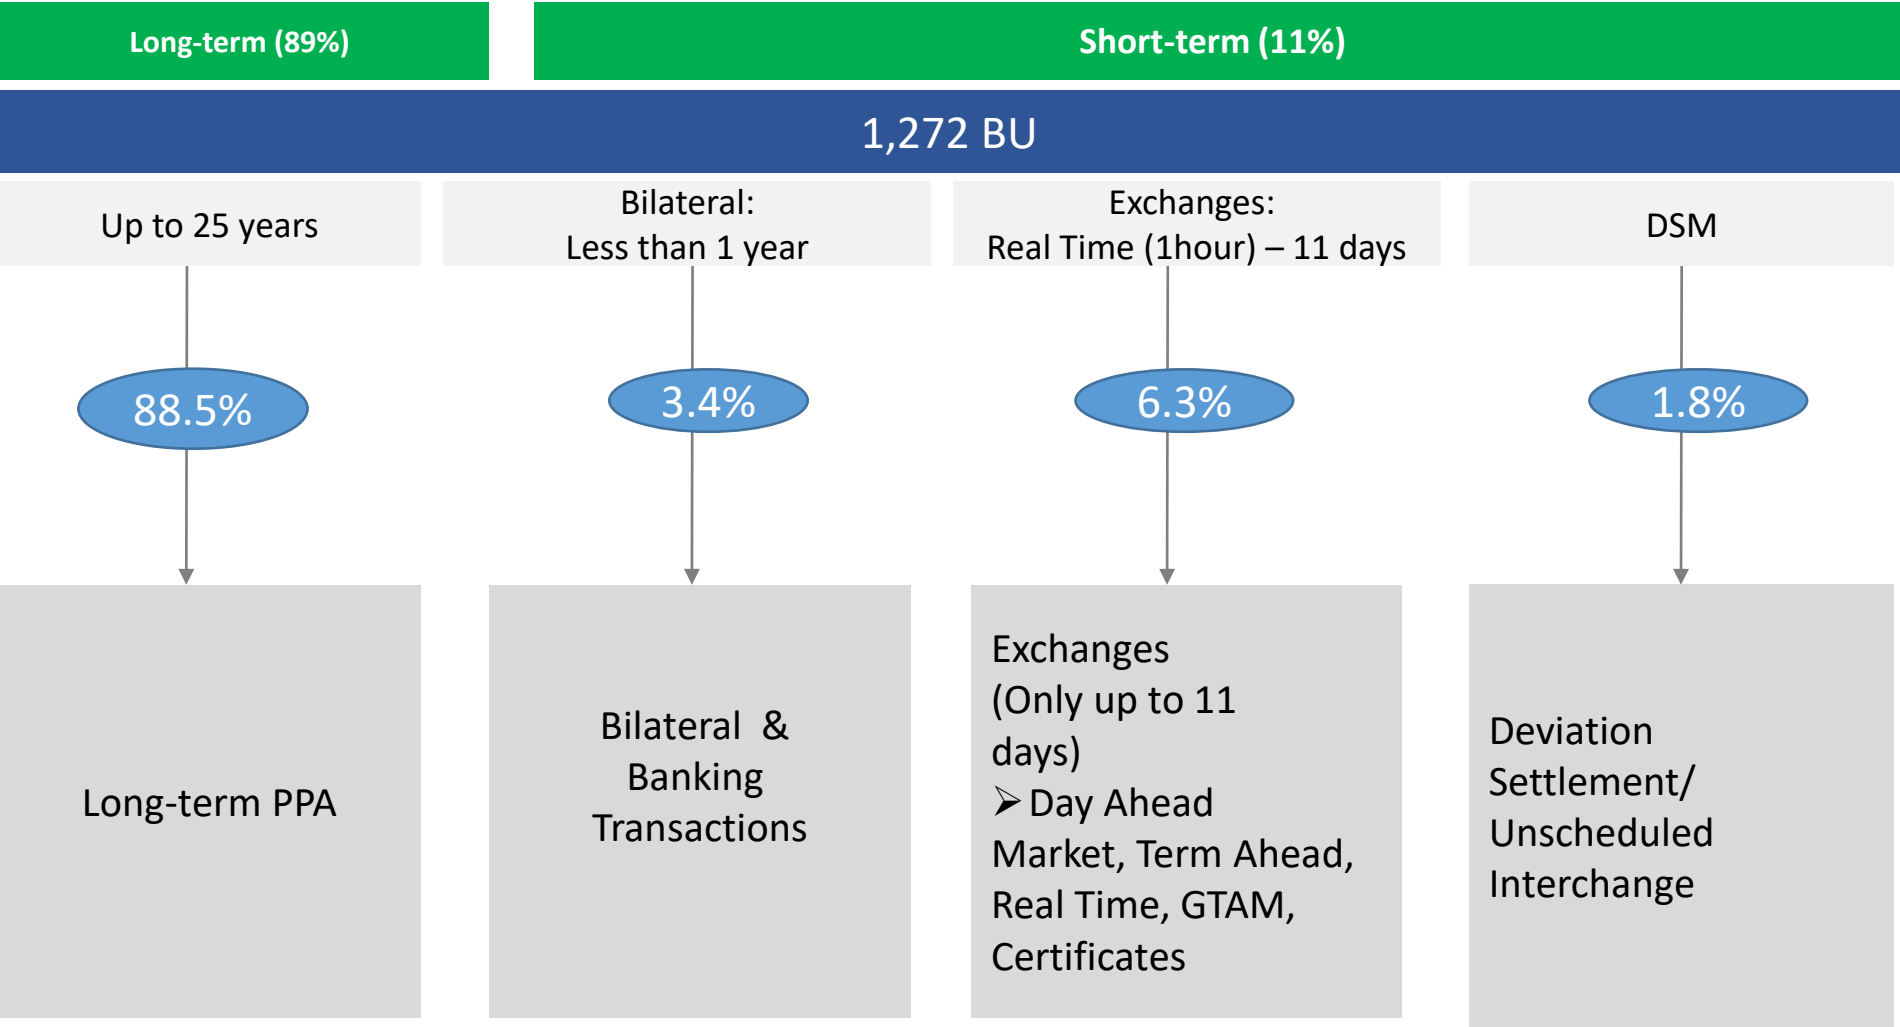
Long-term (89%)

Short-term (11%)

1,272 BU

Up to 25 years

Bilateral:
Less than 1 year

Exchanges:
Real Time (1hour) – 11 days

DSM

88.5%

3.4%

6.3%

1.8%

Long-term PPA

Bilateral & Banking Transactions

Exchanges (Only up to 11 days)
➢ Day Ahead Market, Term Ahead, Real Time, GTAM, Certificates

Deviation Settlement/ Unscheduled Interchange